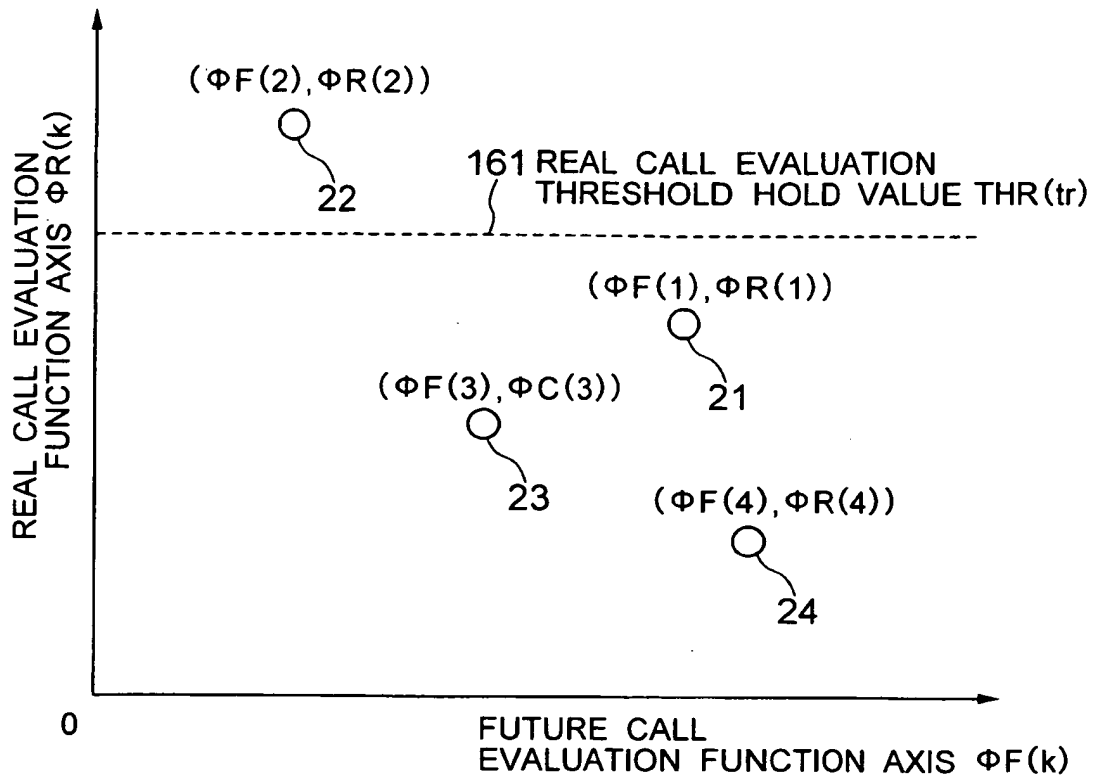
REAL CALL EVALUATION FUNCTION AXIS $\Phi R(k)$

$(\Phi F(2), \Phi R(2))$

22

161 REAL CALL EVALUATION THRESHOLD HOLD VALUE THR(tr)

$(\Phi F(1), \Phi R(1))$

21

$(\Phi F(3), \Phi C(3))$

23

$(\Phi F(4), \Phi R(4))$

24

0

FUTURE CALL EVALUATION FUNCTION AXIS $\Phi F(k)$